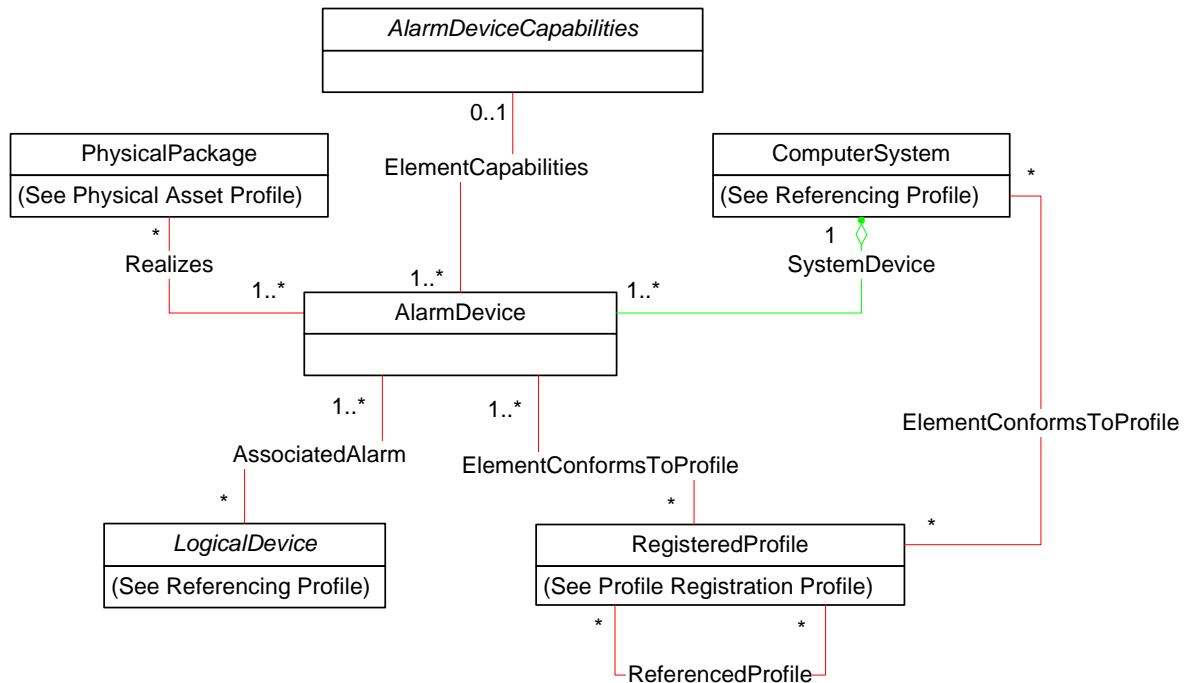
AlarmDeviceCapabilities

0..1

ElementCapabilities

PhysicalPackage

(See Physical Asset Profile)

ComputerSystem

(See Referencing Profile)

*

*

Realizes

1

SystemDevice

1..*

1..*

1..*

AlarmDevice

1..*

1..*

ElementConformsToProfile

AssociatedAlarm

ElementConformsToProfile

*

*

*

LogicalDevice

(See Referencing Profile)

RegisteredProfile

(See Profile Registration Profile)

*

*

ReferencedProfile